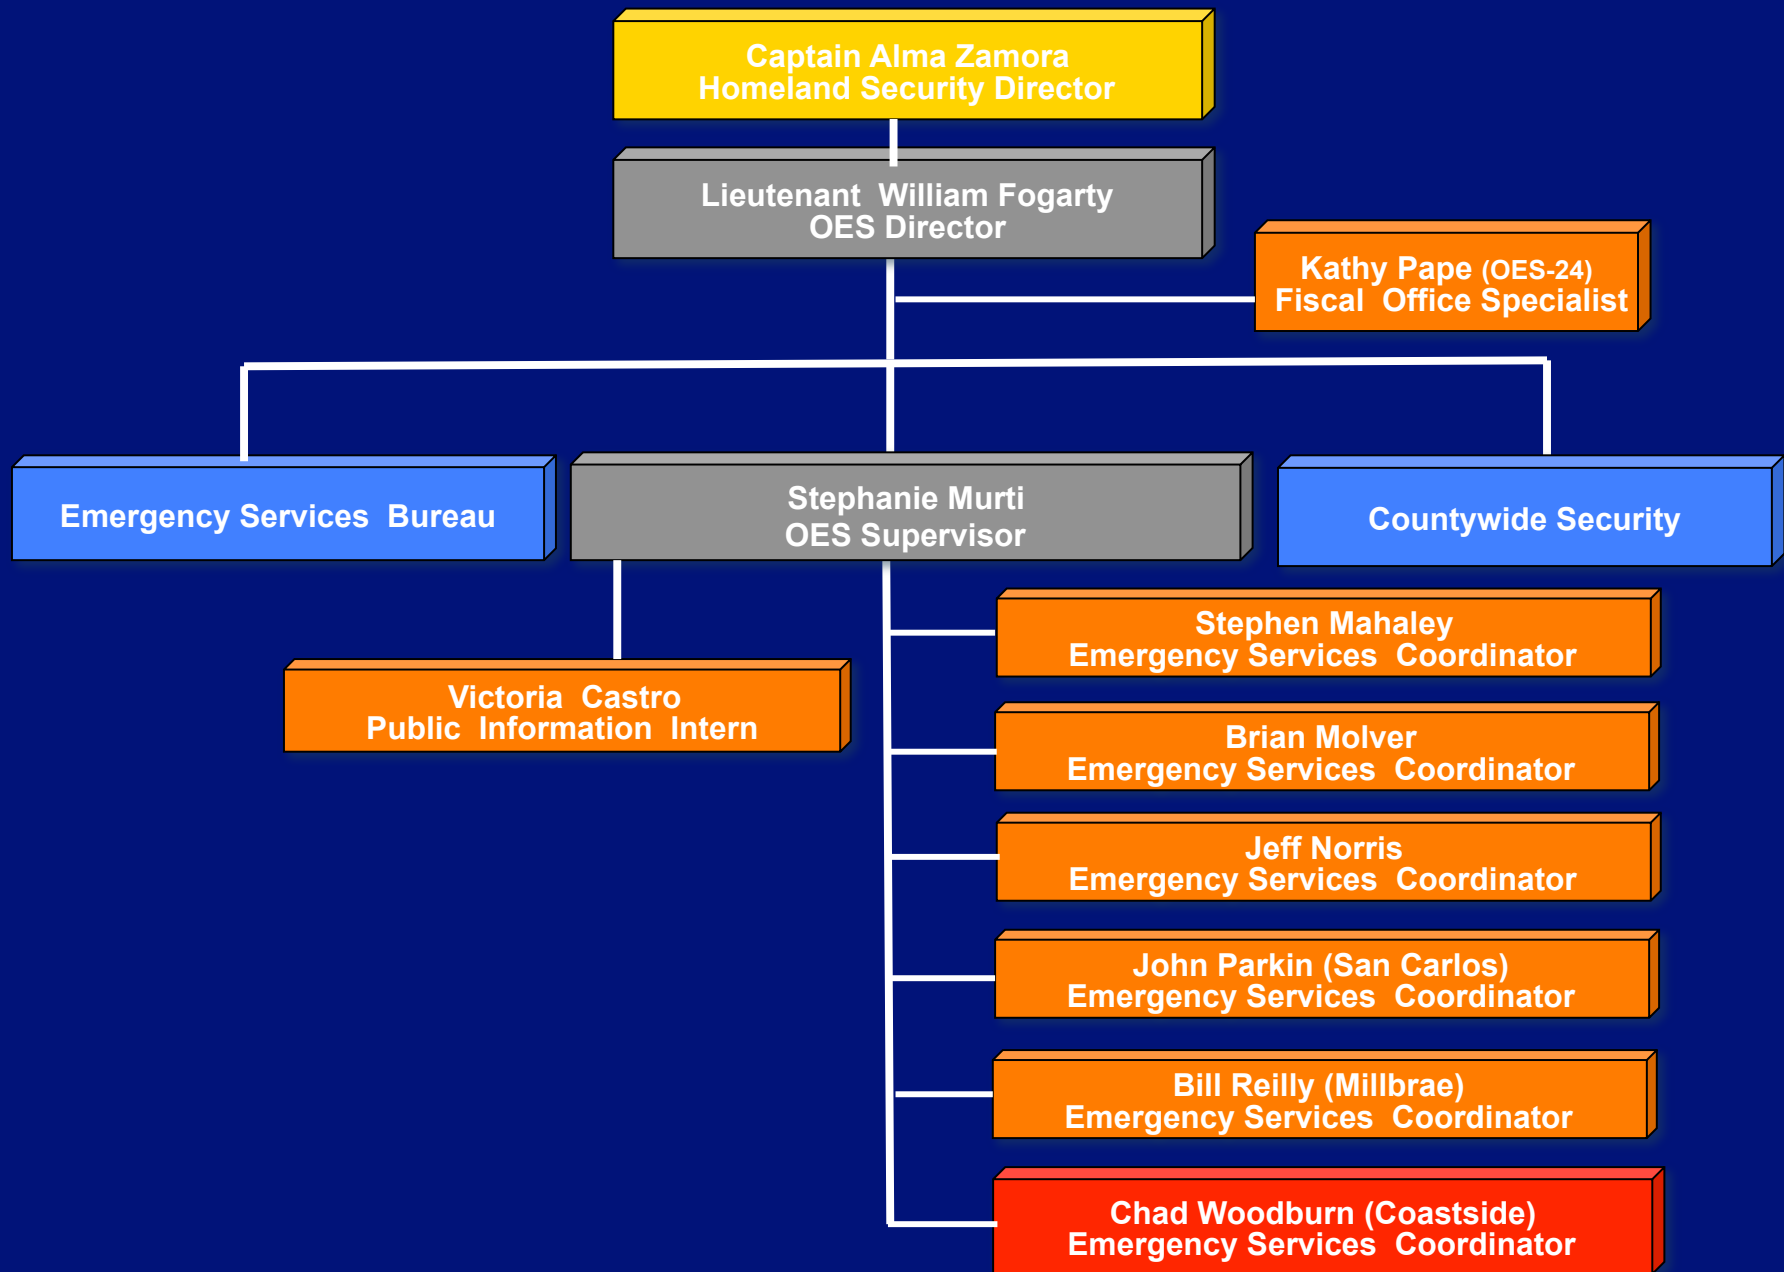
Captain Alma Zamora
Homeland Security Director

Lieutenant William Fogarty
OES Director

Kathy Pape (OES-24)
Fiscal Office Specialist

Emergency Services Bureau

Stephanie Murti
OES Supervisor

Countywide Security

Victoria Castro
Public Information Intern

Stephen Mahaley
Emergency Services Coordinator

Brian Molver
Emergency Services Coordinator

Jeff Norris
Emergency Services Coordinator

John Parkin (San Carlos)
Emergency Services Coordinator

Bill Reilly (Millbrae)
Emergency Services Coordinator

Chad Woodburn (Coastside)
Emergency Services Coordinator